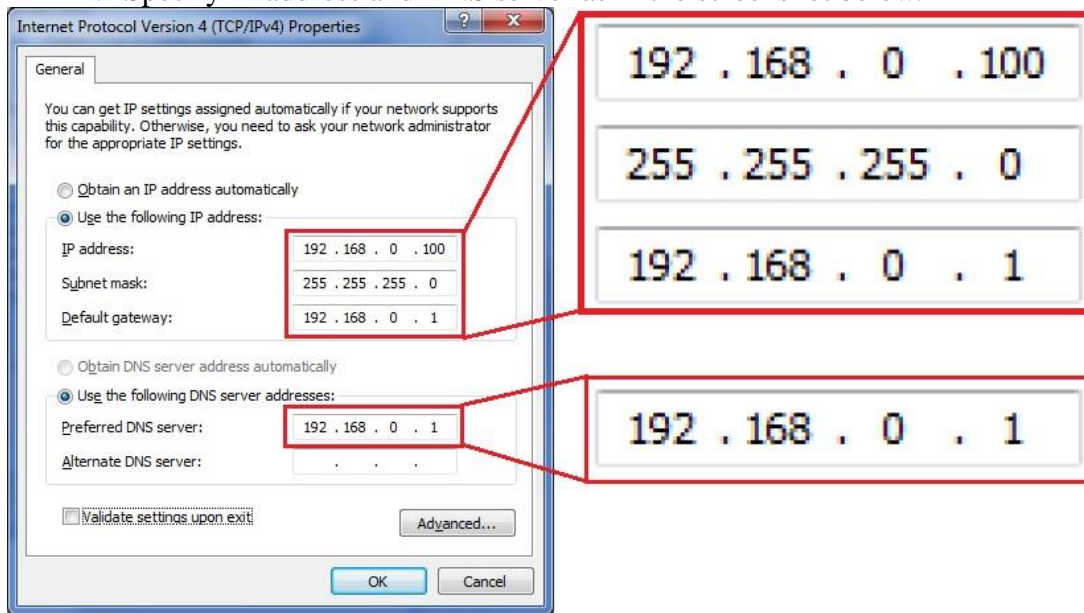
Internet Protocol Version 4 (TCP/IPv4) Properties

General

You can get IP settings assigned automatically if your network supports this capability. Otherwise, you need to ask your network administrator for the appropriate IP settings.

Obtain an IP address automatically

Use the following IP address:

IP address: 192 . 168 . 0 . 100

Subnet mask: 255 . 255 . 255 . 0

Default gateway: 192 . 168 . 0 . 1

Obtain DNS server address automatically

Use the following DNS server addresses:

Preferred DNS server: 192 . 168 . 0 . 1

Alternate DNS server: . . .

Validate settings upon exit

Advanced...

OK

Cancel

192 . 168 . 0 . 100

255 . 255 . 255 . 0

192 . 168 . 0 . 1

192 . 168 . 0 . 1